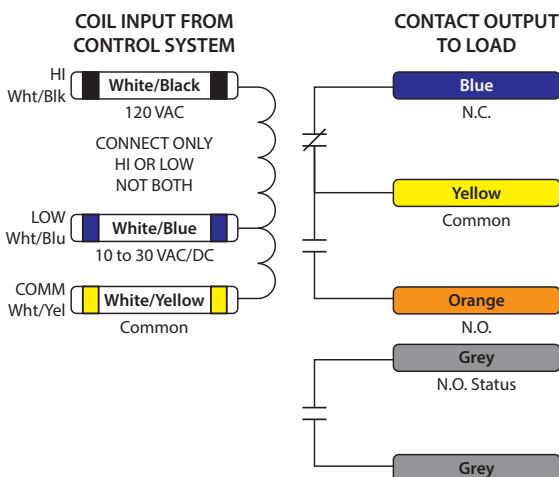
COIL INPUT FROM CONTROL SYSTEM

CONTACT OUTPUT TO LOAD

HI Wht/Blk
White/Black
120 VAC

CONNECT ONLY HI OR LOW NOT BOTH

LOW Wht/Blu
White/Blue
10 to 30 VAC/DC

COMM Wht/Yel
White/Yellow
Common

Blue
N.C.

Yellow
Common

Orange
N.O.

Grey
N.O. Status

Grey